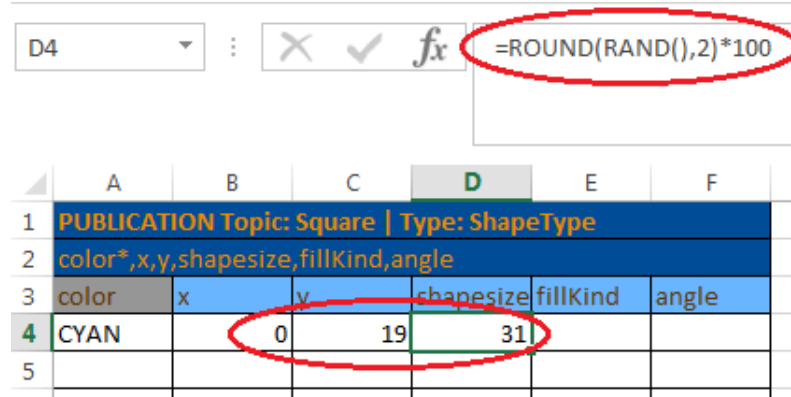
D4

$f_x$ =ROUND(RAND(),2)*100

| | A | B | C | D | E | F |
|---|---|---|---|---|---|---|
| 1 | PUBLICATION Topic: Square \| Type: ShapeType | | | | | |
| 2 | color*,x,y,shapesize,fillKind,angle | | | | | |
| 3 | color | x | y | shapesize | fillKind | angle |
| 4 | CYAN | 0 | 19 | 31 | | |
| 5 | | | | | | |